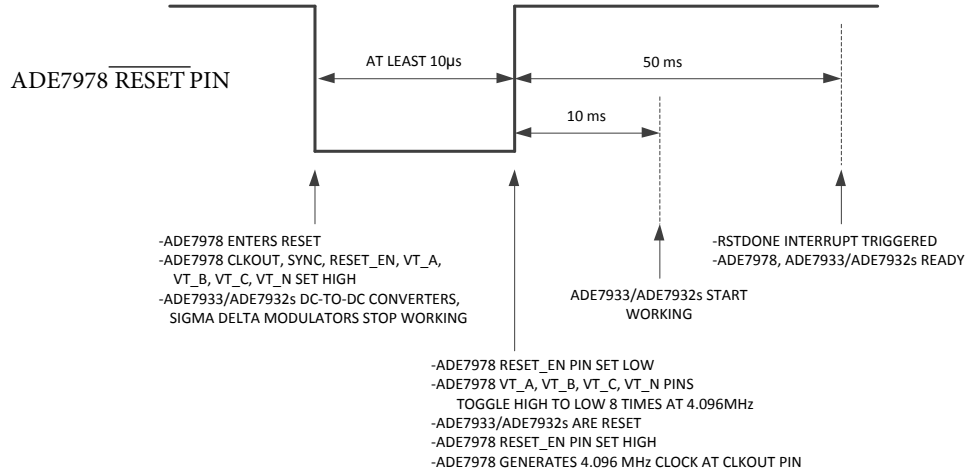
ADE7978 $\overline{\text{RESET}}$ PIN

AT LEAST 10µs

50 ms

10 ms

-ADE7978 ENTERS RESET
-ADE7978 CLKOUT, SYNC, RESET_EN, VT_A, VT_B, VT_C, VT_N SET HIGH
-ADE7933/ADE7932s DC-TO-DC CONVERTERS, SIGMA DELTA MODULATORS STOP WORKING

ADE7933/ADE7932s START WORKING

-RSTDONE INTERRUPT TRIGGERED
-ADE7978, ADE7933/ADE7932s READY

-ADE7978 RESET_EN PIN SET LOW
-ADE7978 VT_A, VT_B, VT_C, VT_N PINS TOGGLE HIGH TO LOW 8 TIMES AT 4.096MHz
-ADE7933/ADE7932s ARE RESET
-ADE7978 RESET_EN PIN SET HIGH
-ADE7978 GENERATES 4.096 MHz CLOCK AT CLKOUT PIN